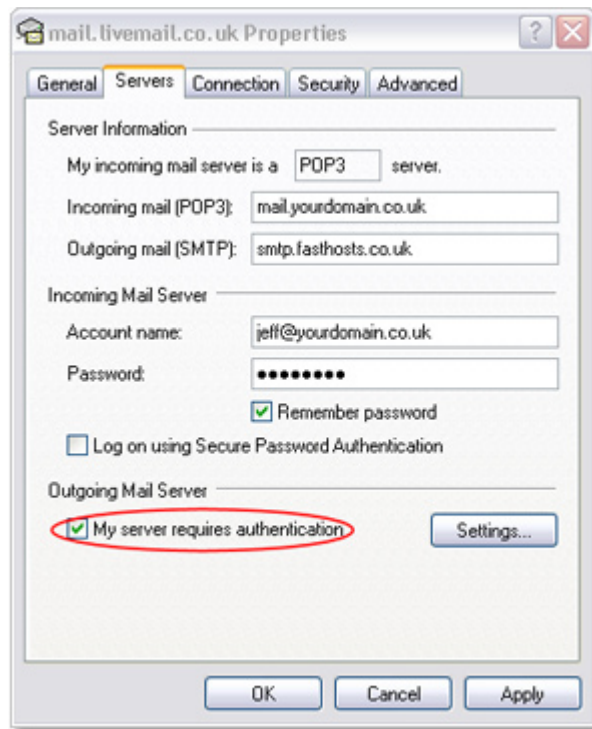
mail.livemail.co.uk Properties

?

General | Servers | Connection | Security | Advanced

Server Information

My incoming mail server is a POP3 server.

Incoming mail (POP3): mail.yourdomain.co.uk

Outgoing mail (SMTP): smtp.fasthosts.co.uk

Incoming Mail Server

Account name: jeff@yourdomain.co.uk

Password: ••••••••

Remember password

Log on using Secure Password Authentication

Outgoing Mail Server

My server requires authentication

Settings...

OK | Cancel | Apply